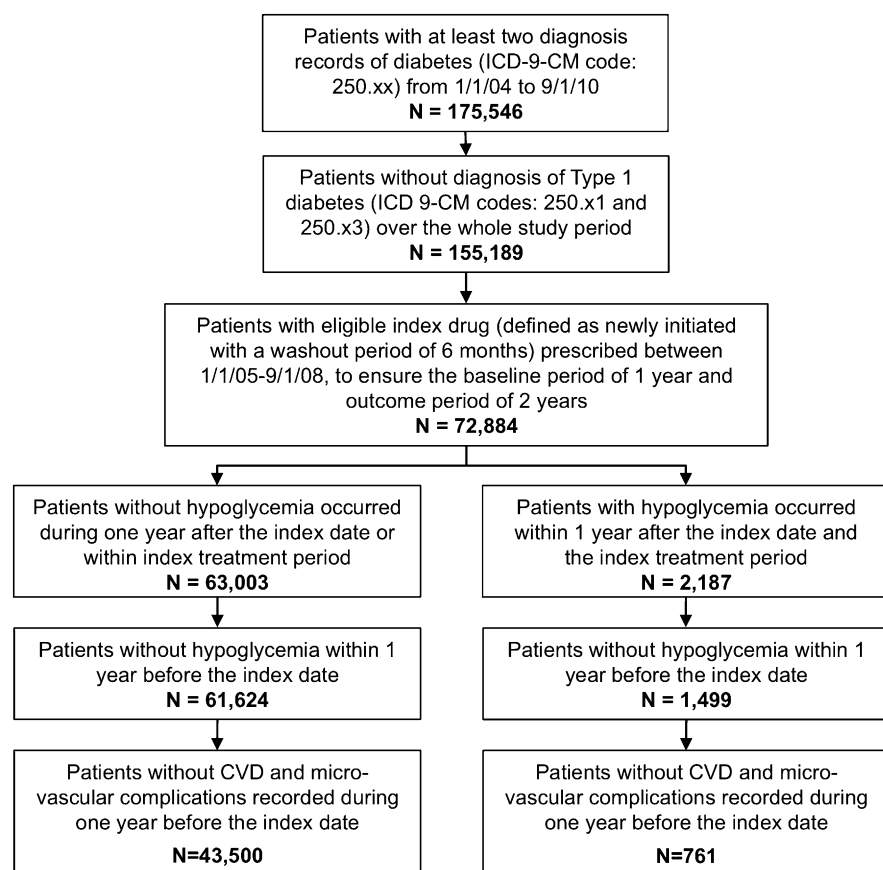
Patients with at least two diagnosis records of diabetes (ICD-9-CM code: 250.xx) from 1/1/04 to 9/1/10
N = 175,546

Patients without diagnosis of Type 1 diabetes (ICD 9-CM codes: 250.x1 and 250.x3) over the whole study period
N = 155,189

Patients with eligible index drug (defined as newly initiated with a washout period of 6 months) prescribed between 1/1/05-9/1/08, to ensure the baseline period of 1 year and outcome period of 2 years
N = 72,884

Patients without hypoglycemia occurred during one year after the index date or within index treatment period
N = 63,003

Patients without hypoglycemia within 1 year before the index date
N = 61,624

Patients without CVD and micro-vascular complications recorded during one year before the index date
N=43,500

Patients with hypoglycemia occurred within 1 year after the index date and the index treatment period
N = 2,187

Patients without hypoglycemia within 1 year before the index date
N = 1,499

Patients without CVD and micro-vascular complications recorded during one year before the index date
N=761